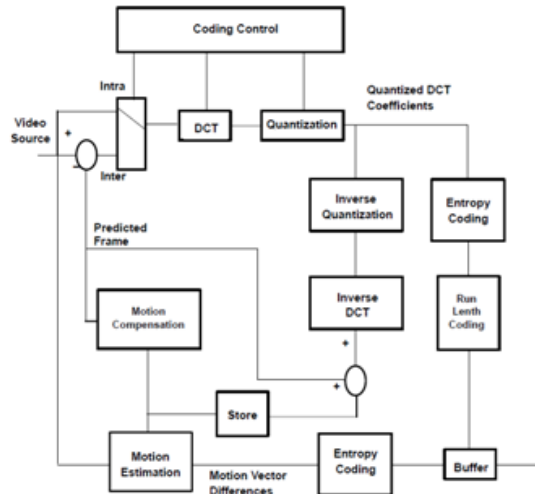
Coding Control

Intra

Quantized DCT Coefficients

Video Source

+

-

DCT

Quantization

Inter

Inverse Quantization

Entropy Coding

Predicted Frame

Motion Compensation

Inverse DCT

Run Lenth Coding

+

+

Store

Motion Estimation

Entropy Coding

Buffer

Motion Vector Differences